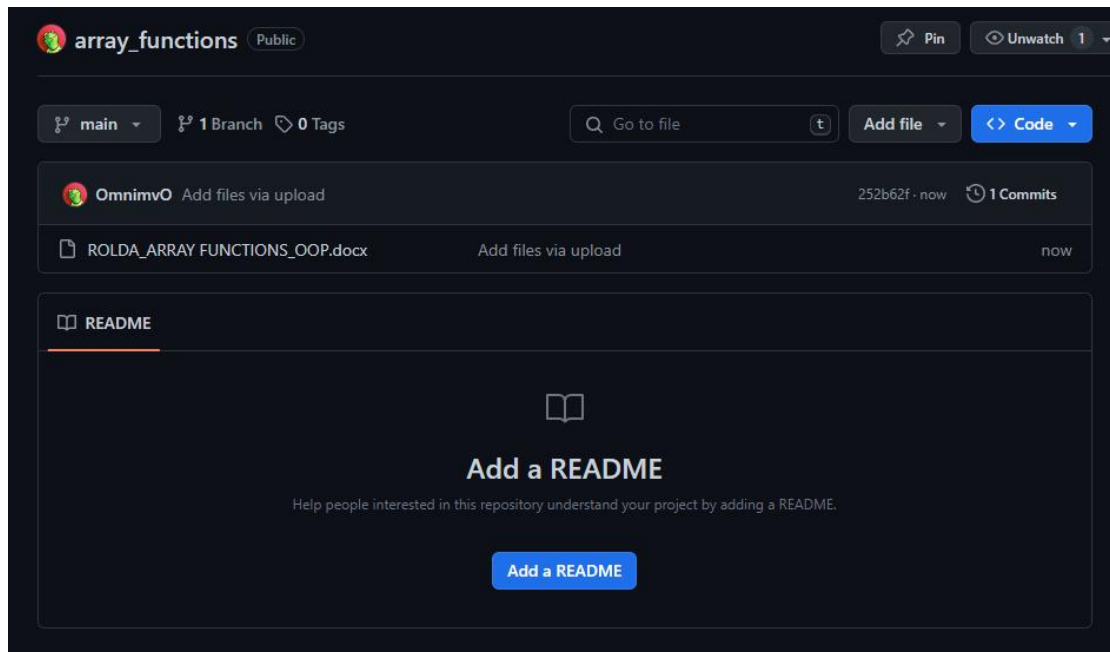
array_functions Public

Pin

Unwatch 1

main

1 Branch 0 Tags

Go to file

t

Add file

Code

OmnimvO Add files via upload

252b62f · now

1 Commits

ROLDA_ARRAY FUNCTIONS_OOP.docx

Add files via upload

now

README

Add a README

Help people interested in this repository understand your project by adding a README.

Add a README